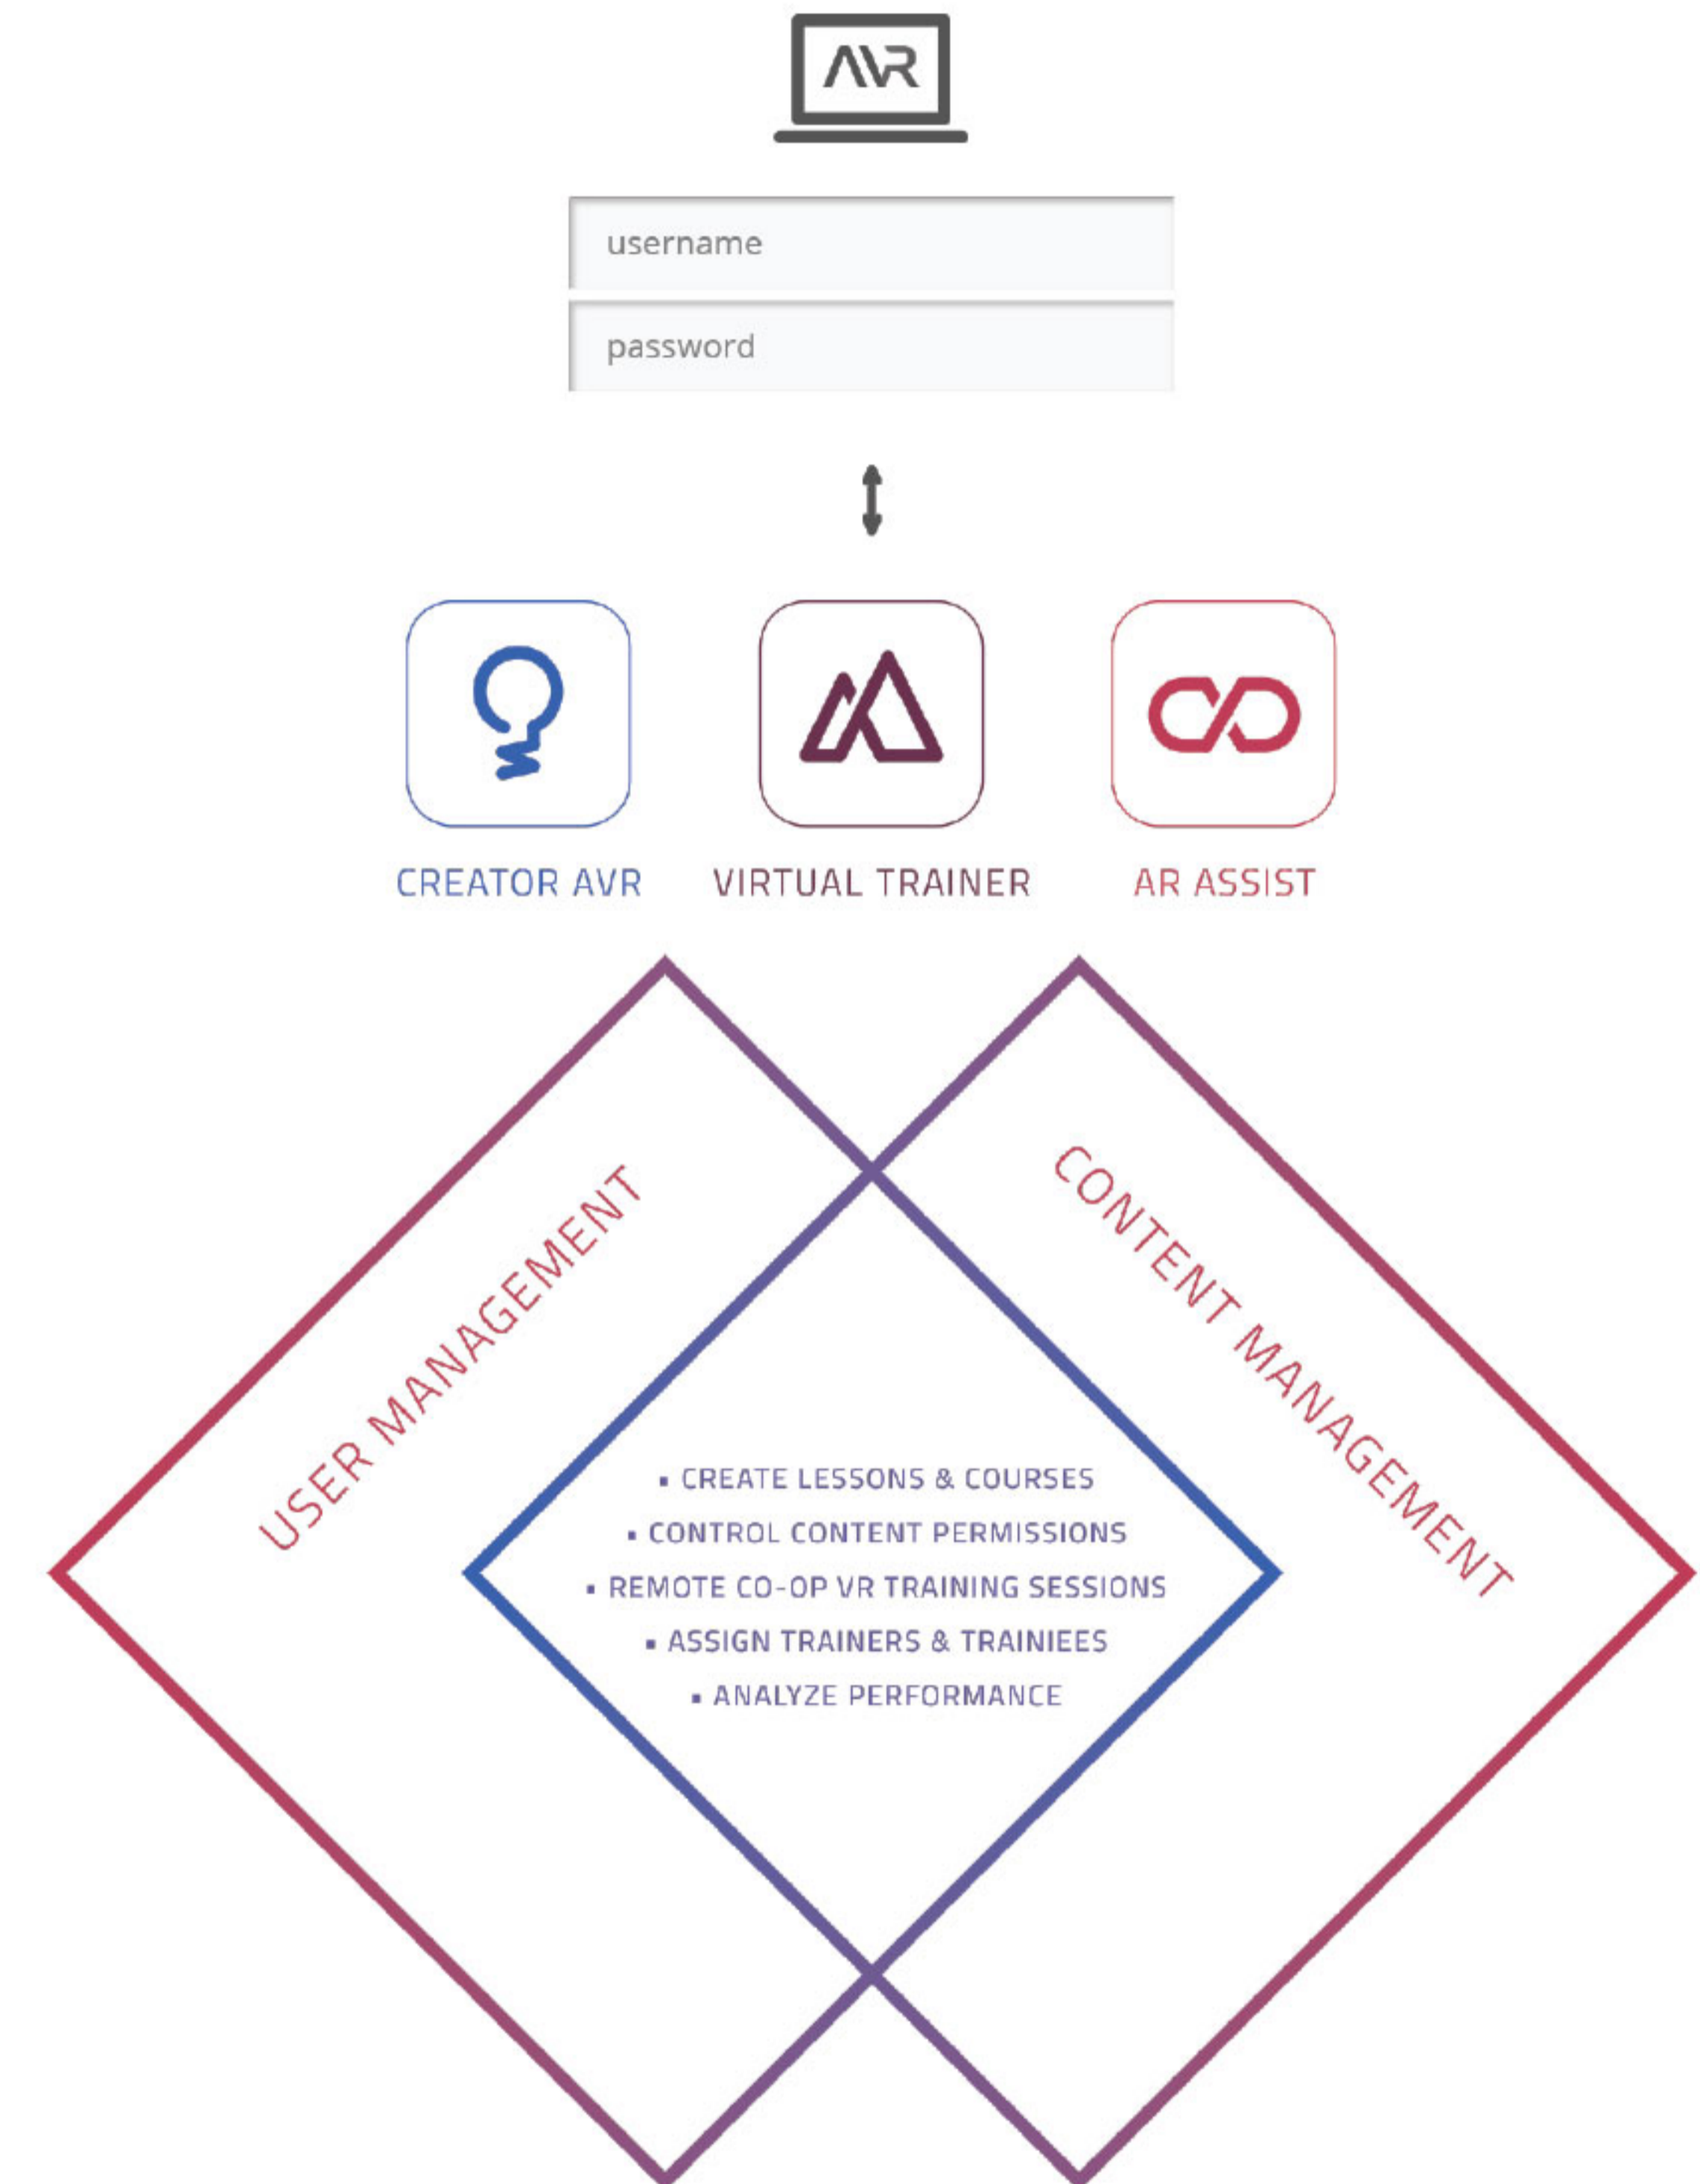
AVR

username

password

CREATOR AVR

VIRTUAL TRAINER

AR ASSIST

USER MANAGEMENT

CONTENT MANAGEMENT

- CREATE LESSONS & COURSES
- CONTROL CONTENT PERMISSIONS
- REMOTE CO-OP VR TRAINING SESSIONS
- ASSIGN TRAINERS & TRAINIEES
- ANALYZE PERFORMANCE